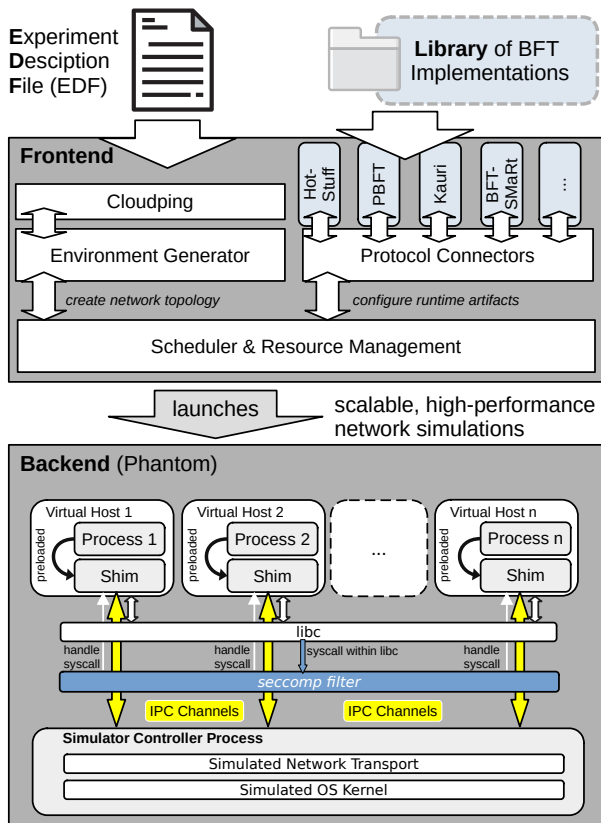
Experiment Desciption File (EDF)

Library of BFT Implementations

Frontend

Hot-Stuff

PBFT

Kauri

BFT-SMaRt

...

Cloudping

Environment Generator

Protocol Connectors

create network topology

configure runtime artifacts

Scheduler & Resource Management

launches

scalable, high-performance network simulations

Backend (Phantom)

Virtual Host 1

preloaded

Process 1

Shim

Virtual Host 2

preloaded

Process 2

Shim

...

Virtual Host n

preloaded

Process n

Shim

libc

handle syscall

handle syscall

syscall within libc

handle syscall

seccomp filter

IPC Channels

IPC Channels

Simulator Controller Process

Simulated Network Transport

Simulated OS Kernel